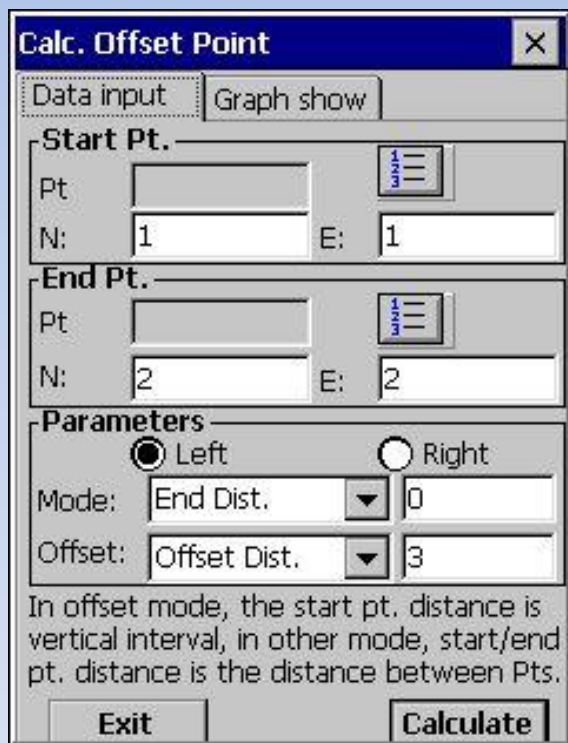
Calc. Offset Point ×

Data input | Graph show

Start Pt.
Pt
N: 1 E: 1

End Pt.
Pt
N: 2 E: 2

Parameters
Left Right
Mode: End Dist. 0
Offset: Offset Dist. 3

In offset mode, the start pt. distance is vertical interval, in other mode, start/end pt. distance is the distance between Pts.

Exit Calculate